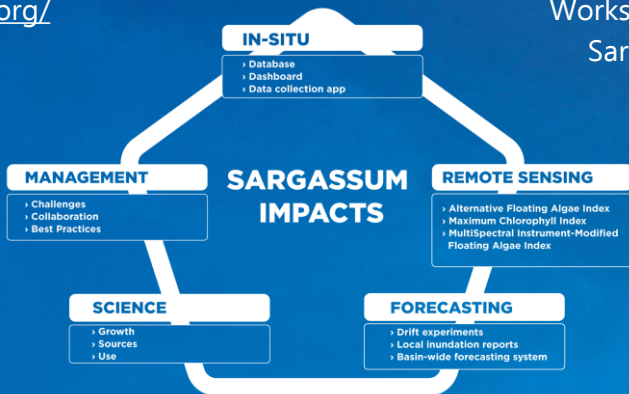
org/

Works
Sar

IN-SITU
› Database
› Dashboard
› Data collection app

MANAGEMENT
› Challenges
› Collaboration
› Best Practices

SARGASSUM IMPACTS

REMOTE SENSING
› Alternative Floating Algae Index
› Maximum Chlorophyll Index
› MultiSpectral Instrument-Modified Floating Algae Index

SCIENCE
› Growth
› Sources
› Use

FORECASTING
› Drift experiments
› Local inundation reports
› Basin-wide forecasting system